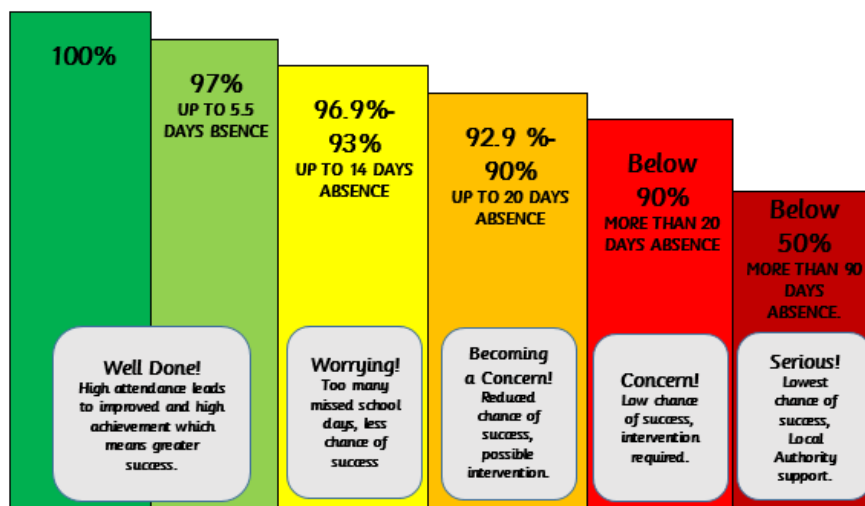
100%

97%
UP TO 5.5 DAYS BSENCE

96.9%-93%
UP TO 14 DAYS ABSENCE

92.9 %-90%
UP TO 20 DAYS ABSENCE

Below 90%
MORE THAN 20 DAYS ABSENCE

Below 50%
MORE THAN 90 DAYS ABSENCE.

Well Done!
High attendance leads to improved and high achievement which means greater success.

Worrying!
Too many missed school days, less chance of success

Becoming a Concern!
Reduced chance of success, possible intervention.

Concern!
Low chance of success, intervention required.

Serious!
Lowest chance of success, Local Authority support.